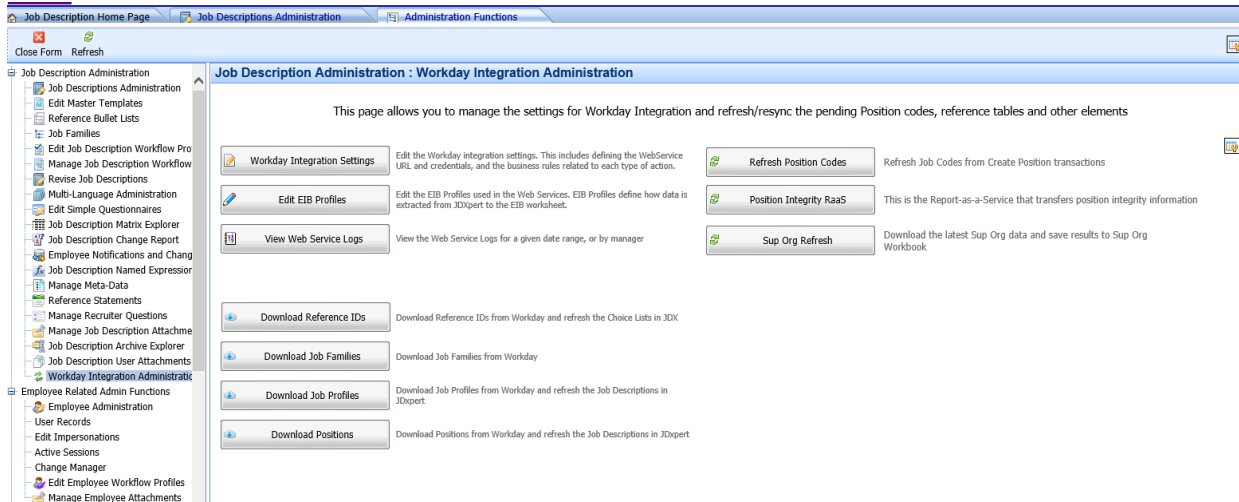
Job Description Home Page | Job Descriptions Administration | Administration Functions

Close Form Refresh

Job Description Administration
Job Descriptions Administration
Edit Master Templates
Reference Bullet Lists
Job Families
Edit Job Description Workflow Pro
Manage Job Description Workflow
Revise Job Descriptions
Multi-Language Administration
Edit Simple Questionnaires
Job Description Matrix Explorer
Job Description Change Report
Employee Notifications and Chang
Job Description Named Expressior
Manage Meta-Data
Reference Statements
Manage Recruiter Questions
Manage Job Description Attachme
Job Description Archive Explorer
Job Description User Attachments
Workday Integration Administratic
Employee Related Admin Functions
Employee Administration
User Records
Edit Impersonations
Active Sessions
Change Manager
Edit Employee Workflow Profiles
Manage Employee Attachments

Job Description Administration : Workday Integration Administration

This page allows you to manage the settings for Workday Integration and refresh/resync the pending Position codes, reference tables and other elements

Workday Integration Settings
Edit the Workday integration settings. This includes defining the WebService URL and credentials, and the business rules related to each type of action.

Refresh Position Codes
Refresh Job Codes from Create Position transactions

Edit EIB Profiles
Edit the EIB Profiles used in the Web Services. EIB Profiles define how data is extracted from JDXpert to the EIB worksheet.

Position Integrity RaaS
This is the Report-as-a-Service that transfers position integrity information

View Web Service Logs
View the Web Service Logs for a given date range, or by manager

Sup Org Refresh
Download the latest Sup Org data and save results to Sup Org Workbook

Download Reference IDs
Download Reference IDs from Workday and refresh the Choice Lists in JDX

Download Job Families
Download Job Families from Workday

Download Job Profiles
Download Job Profiles from Workday and refresh the Job Descriptions in JDxpert

Download Positions
Download Positions from Workday and refresh the Job Descriptions in JDxpert